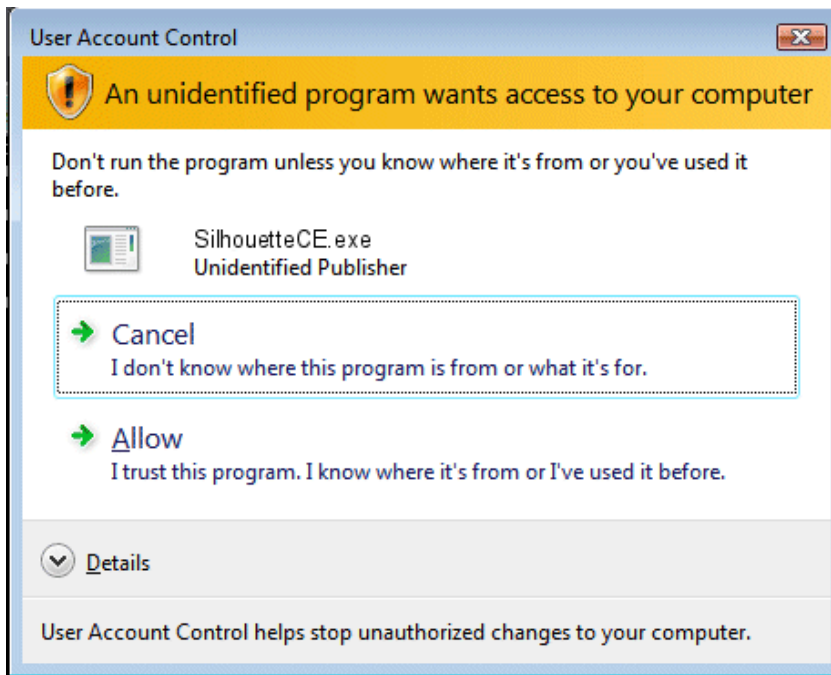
User Account Control

An unidentified program wants access to your computer

Don't run the program unless you know where it's from or you've used it before.

SilhouetteCE.exe
Unidentified Publisher

Cancel
I don't know where this program is from or what it's for.

Allow
I trust this program. I know where it's from or I've used it before.

Details

User Account Control helps stop unauthorized changes to your computer.